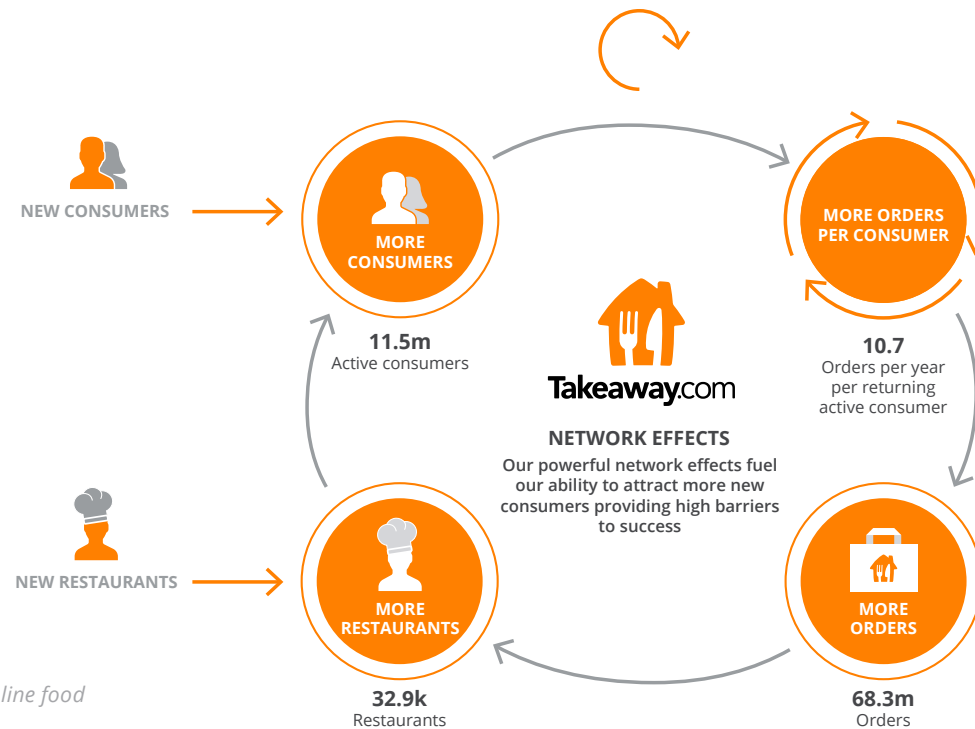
NEW CONSUMERS

MORE CONSUMERS

11.5m
Active consumers

MORE ORDERS PER CONSUMER

10.7
Orders per year per returning active consumer

Takeaway.com

NETWORK EFFECTS
Our powerful network effects fuel our ability to attract more new consumers providing high barriers to success

NEW RESTAURANTS

MORE RESTAURANTS

32.9k
Restaurants

MORE ORDERS

68.3m
Orders

line food